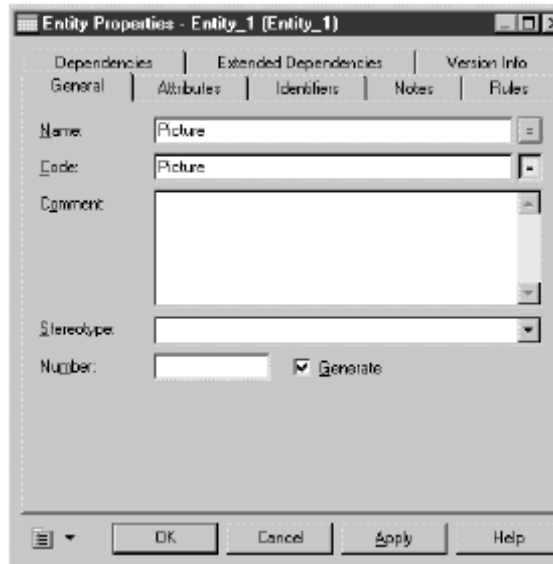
Entity Properties - Entity_1 (Entity_1)

Dependencies | Extended Dependencies | Version Info
General | Attributes | Identifiers | Notes | Rules

Name: Picture =
Code: Picture =
Comment:
Stereotype:
Number: Generate

OK | Cancel | Apply | Help